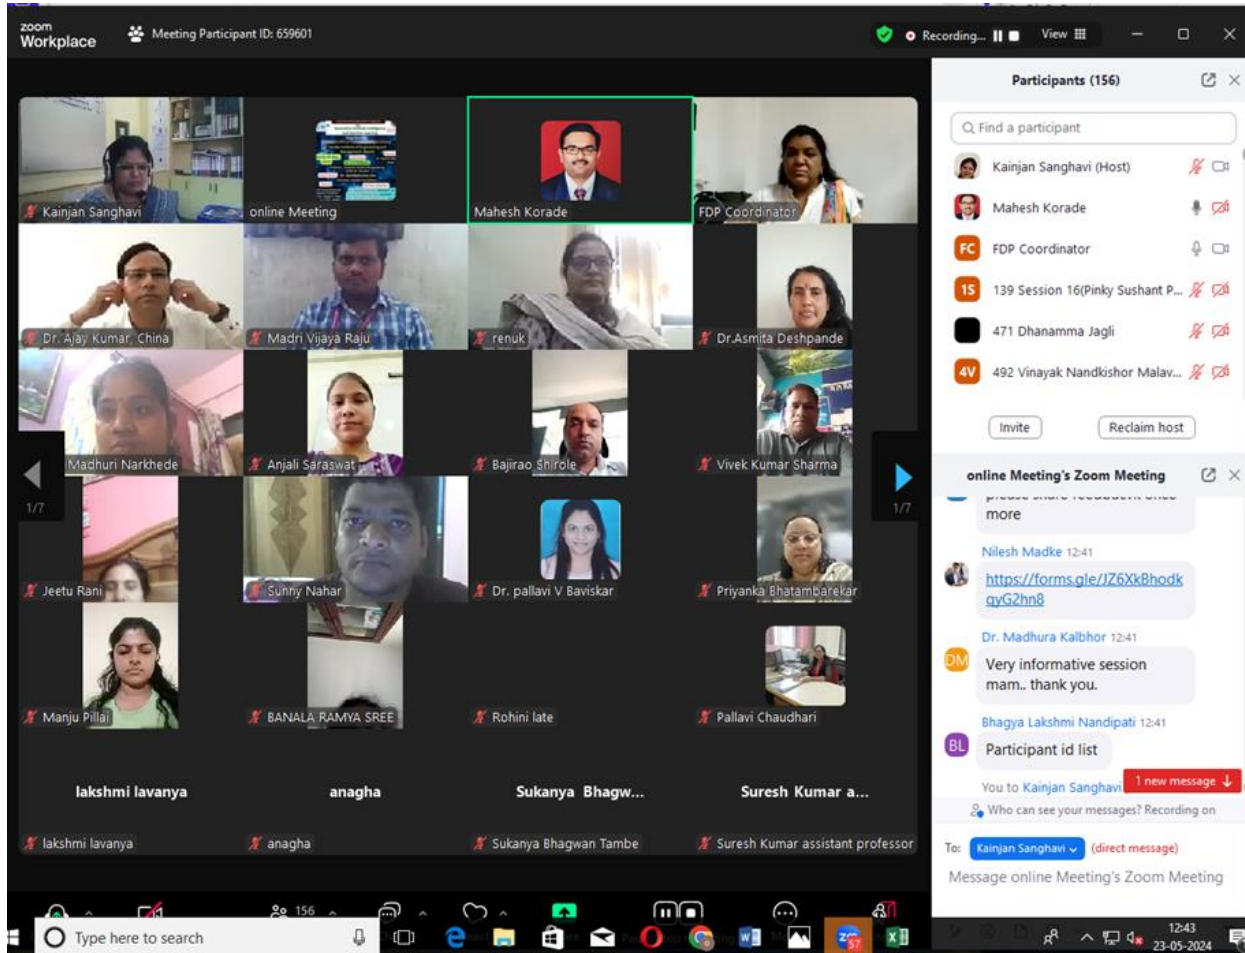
zoom Workplace

Meeting Participant ID: 659601

Recording...

View

Kainjan Sanghavi

online Meeting

Mahesh Korade

FDP Coordinator

Dr. Ajay Kumar, China

Madri Vijaya Raju

renuk

Dr.Asmita Deshpande

Madhuri Narkhede

Anjali Saraswat

Bajirao Shirole

Vivek Kumar Sharma

1/7

1/7

Jeetu Rani

Sunny Nahar

Dr. pallavi V Baviskar

Priyanka Bhatambarekar

Manju Pillai

BANALA RAMYA SREE

Rohini late

Pallavi Chaudhari

lakshmi lavanya

anagha

Sukanya Bhagw...

Suresh Kumar a...

lakshmi lavanya

anagha

Sukanya Bhagwan Tambe

Suresh Kumar assistant professor

Participants (156)

Find a participant

Kainjan Sanghavi (Host)

Mahesh Korade

FC FDP Coordinator

1S 139 Session 16(Pinky Sushant P...

471 Dhanamma Jagli

4V 492 Vinayak Nandkishor Malav...

Invite

Reclaim host

online Meeting's Zoom Meeting

more

Nilesh Madke 12:41

https://forms.gle/JZ6XkBhodkqyG2hn8

Dr. Madhura Kalbhor 12:41

DM Very informative session mam.. thank you.

Bhagya Lakshmi Nandipati 12:41

BL Participant id list

You to Kainjan Sanghavi

1 new message

Who can see your messages? Recording on

To: Kainjan Sanghavi (direct message)

Message online Meeting's Zoom Meeting

156

Type here to search

12:43
23-05-2024